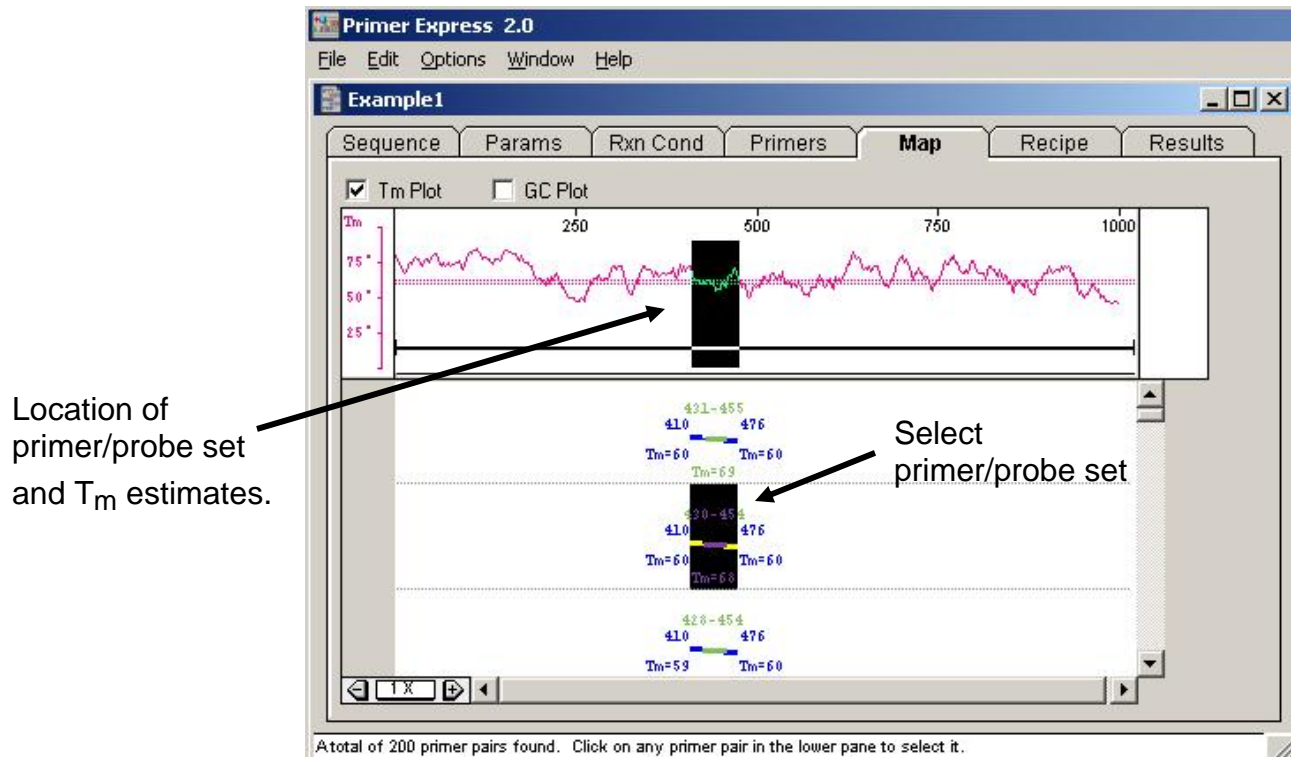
Primer Express 2.0

File Edit Options Window Help

Example1

Sequence | Params | Rxn Cond | Primers | Map | Recipe | Results

Tm Plot GC Plot

Tm

250 500 750 1000

75°

50°

25°

Location of primer/probe set and $T_m$ estimates.

431-455
410 476
Tm=60 Tm=60
Tm=69

Select primer/probe set

430-454
410 476
Tm=60 Tm=60
Tm=68

428-454
410 476
Tm=59 Tm=60

1X

A total of 200 primer pairs found. Click on any primer pair in the lower pane to select it.